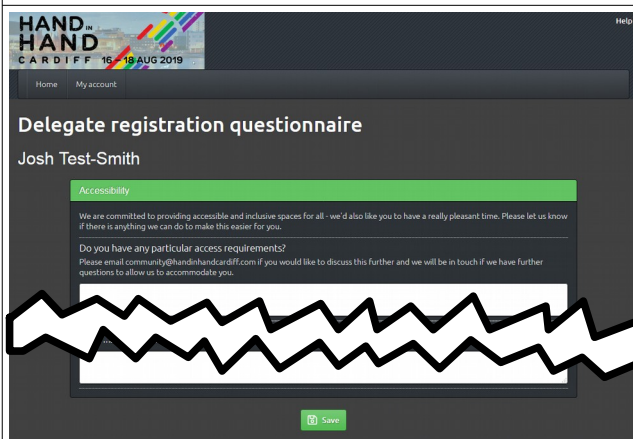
HAND IN HAND
CARDIFF 16 - 18 AUG 2019

Help

Home
My account

Delegate registration questionnaire

Josh Test-Smith

Accessibility

We are committed to providing accessible and inclusive spaces for all - we'd also like you to have a really pleasant time. Please let us know if there is anything we can do to make this easier for you.

Do you have any particular access requirements?

Please email community@handinhandcardiff.com if you would like to discuss this further and we will be in touch if we have further questions to allow us to accommodate you.

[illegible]

Save